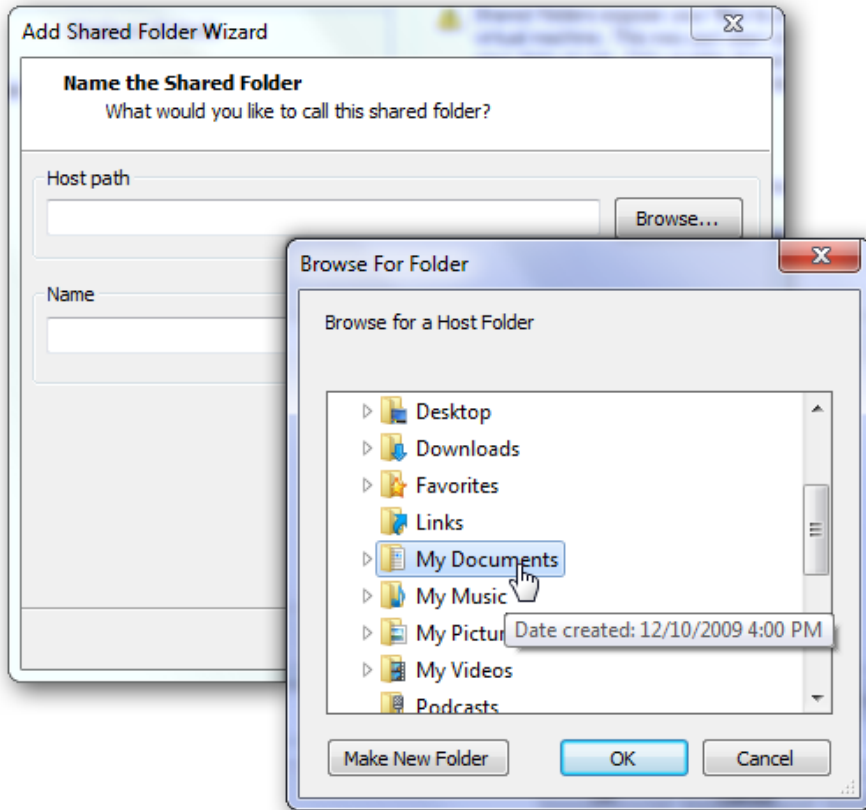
Add Shared Folder Wizard

Name the Shared Folder
What would you like to call this shared folder?

Host path

Browse...

Name

Browse For Folder

Browse for a Host Folder

Desktop
Downloads
Favorites
Links
My Documents
My Music
My Pictur
Date created: 12/10/2009 4:00 PM
My Videos
Podcasts

Make New Folder
OK
Cancel